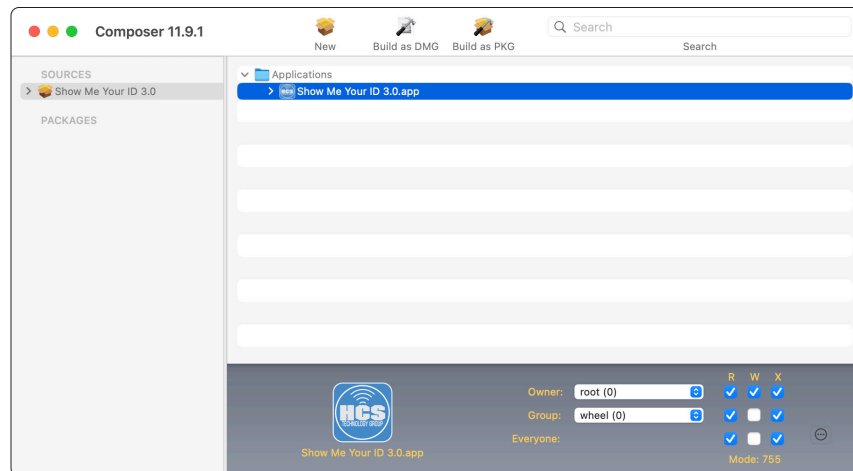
Composer 11.9.1

New Build as DMG Build as PKG

Search

Search

SOURCES

Show Me Your ID 3.0

PACKAGES

Applications

Show Me Your ID 3.0.app

HCS TECHNOLOGY GROUP

Show Me Your ID 3.0.app

Owner: root (0)

Group: wheel (0)

Everyone:

R W X

Mode: 755